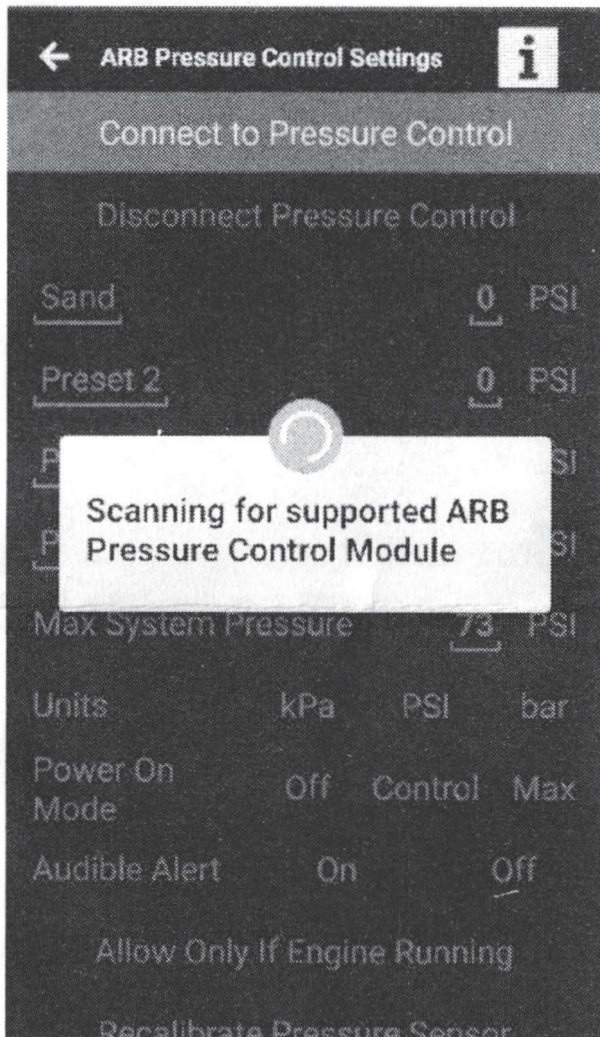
ARB Pressure Control Settings

i

Connect to Pressure Control

Disconnect Pressure Control

Sand 0 PSI

Preset 2 0 PSI

P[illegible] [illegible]SI

P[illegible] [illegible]SI

Scanning for supported ARB Pressure Control Module

Max System Pressure 73 PSI

Units kPa PSI bar

Power On Mode Off Control Max

Audible Alert On Off

Allow Only If Engine Running

Recalibrate Pressure Sensor